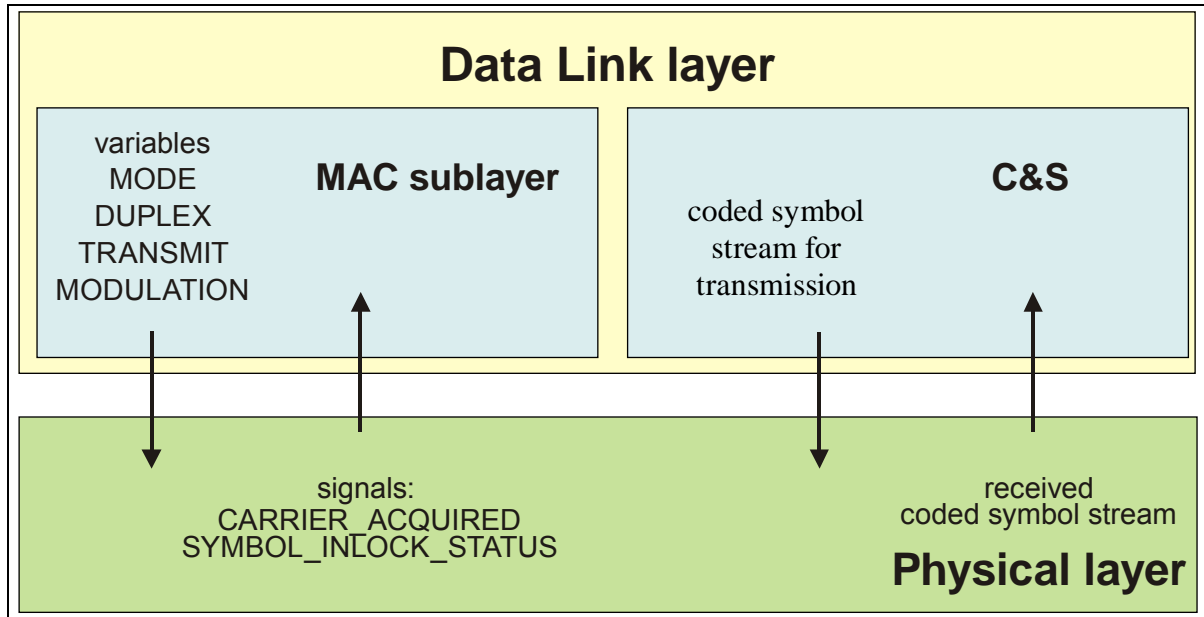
Data Link layer

variables
MODE
DUPLEX
TRANSMIT
MODULATION

MAC sublayer

C&S

coded symbol stream for transmission

signals:
CARRIER_ACQUIRED
SYMBOL_INLOCK_STATUS

received
coded symbol stream

Physical layer